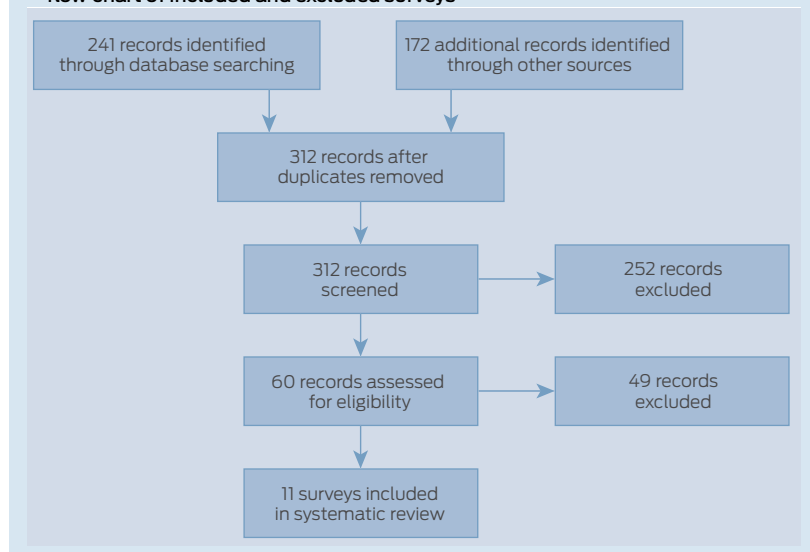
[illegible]low chart of included and excluded surveys

241 records identified through database searching

172 additional records identified through other sources

312 records after duplicates removed

312 records screened

252 records excluded

60 records assessed for eligibility

49 records excluded

11 surveys included in systematic review